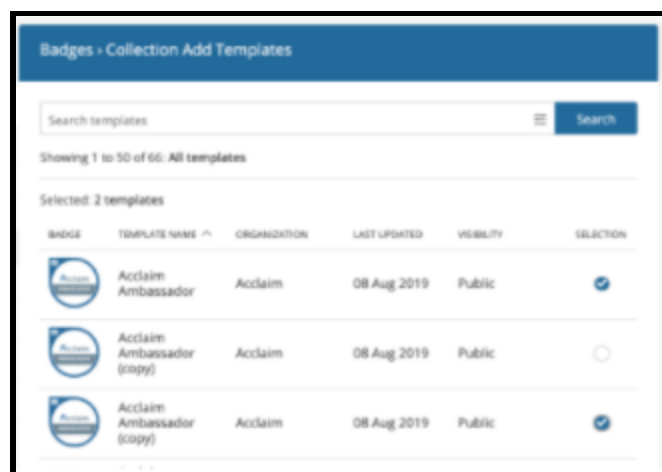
Badges › Collection Add Templates

Search templates

Search

Showing 1 to 50 of 66: All templates

Selected: 2 templates

| BADGE | TEMPLATE NAME ^ | ORGANIZATION | LAST UPDATED | VISIBILITY | SELECTION |
|---|---|---|---|---|---|
| Acclaim | Acclaim Ambassador | Acclaim | 08 Aug 2019 | Public | ✓ |
| Acclaim | Acclaim Ambassador (copy) | Acclaim | 08 Aug 2019 | Public | ○ |
| Acclaim | Acclaim Ambassador (copy) | Acclaim | 08 Aug 2019 | Public | ✓ |